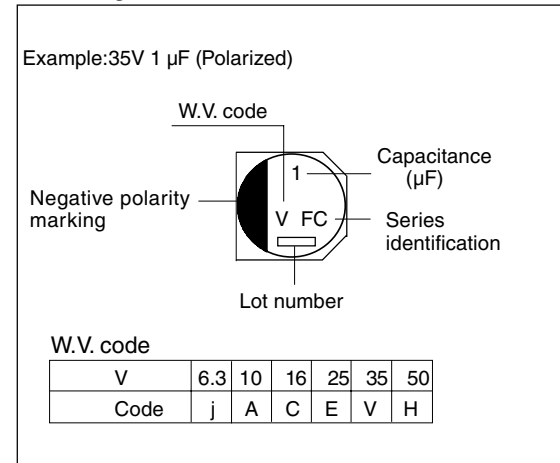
Example:35V 1 μF (Polarized)

W.V. code

1

V FC

Capacitance (μF)

Negative polarity marking

Series identification

Lot number

W.V. code

| V | 6.3 | 10 | 16 | 25 | 35 | 50 |
|---|---|---|---|---|---|---|
| Code | j | A | C | E | V | H |